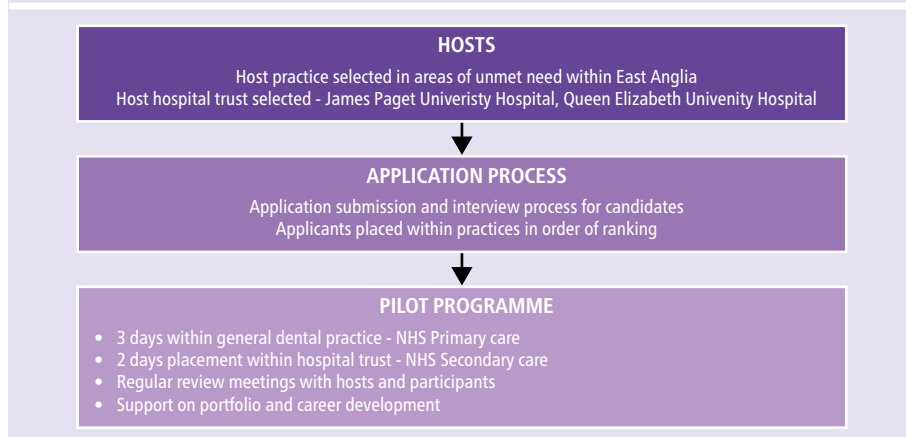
HOSTS

Host practice selected in areas of unmet need within East Anglia
Host hospital trust selected - James Paget Univeristy Hospital, Queen Elizabeth Univenity Hospital

APPLICATION PROCESS

Application submission and interview process for candidates
Applicants placed within practices in order of ranking

PILOT PROGRAMME

- 3 days within general dental practice - NHS Primary care
- 2 days placement within hospital trust - NHS Secondary care
- Regular review meetings with hosts and participants
- Support on portfolio and career development